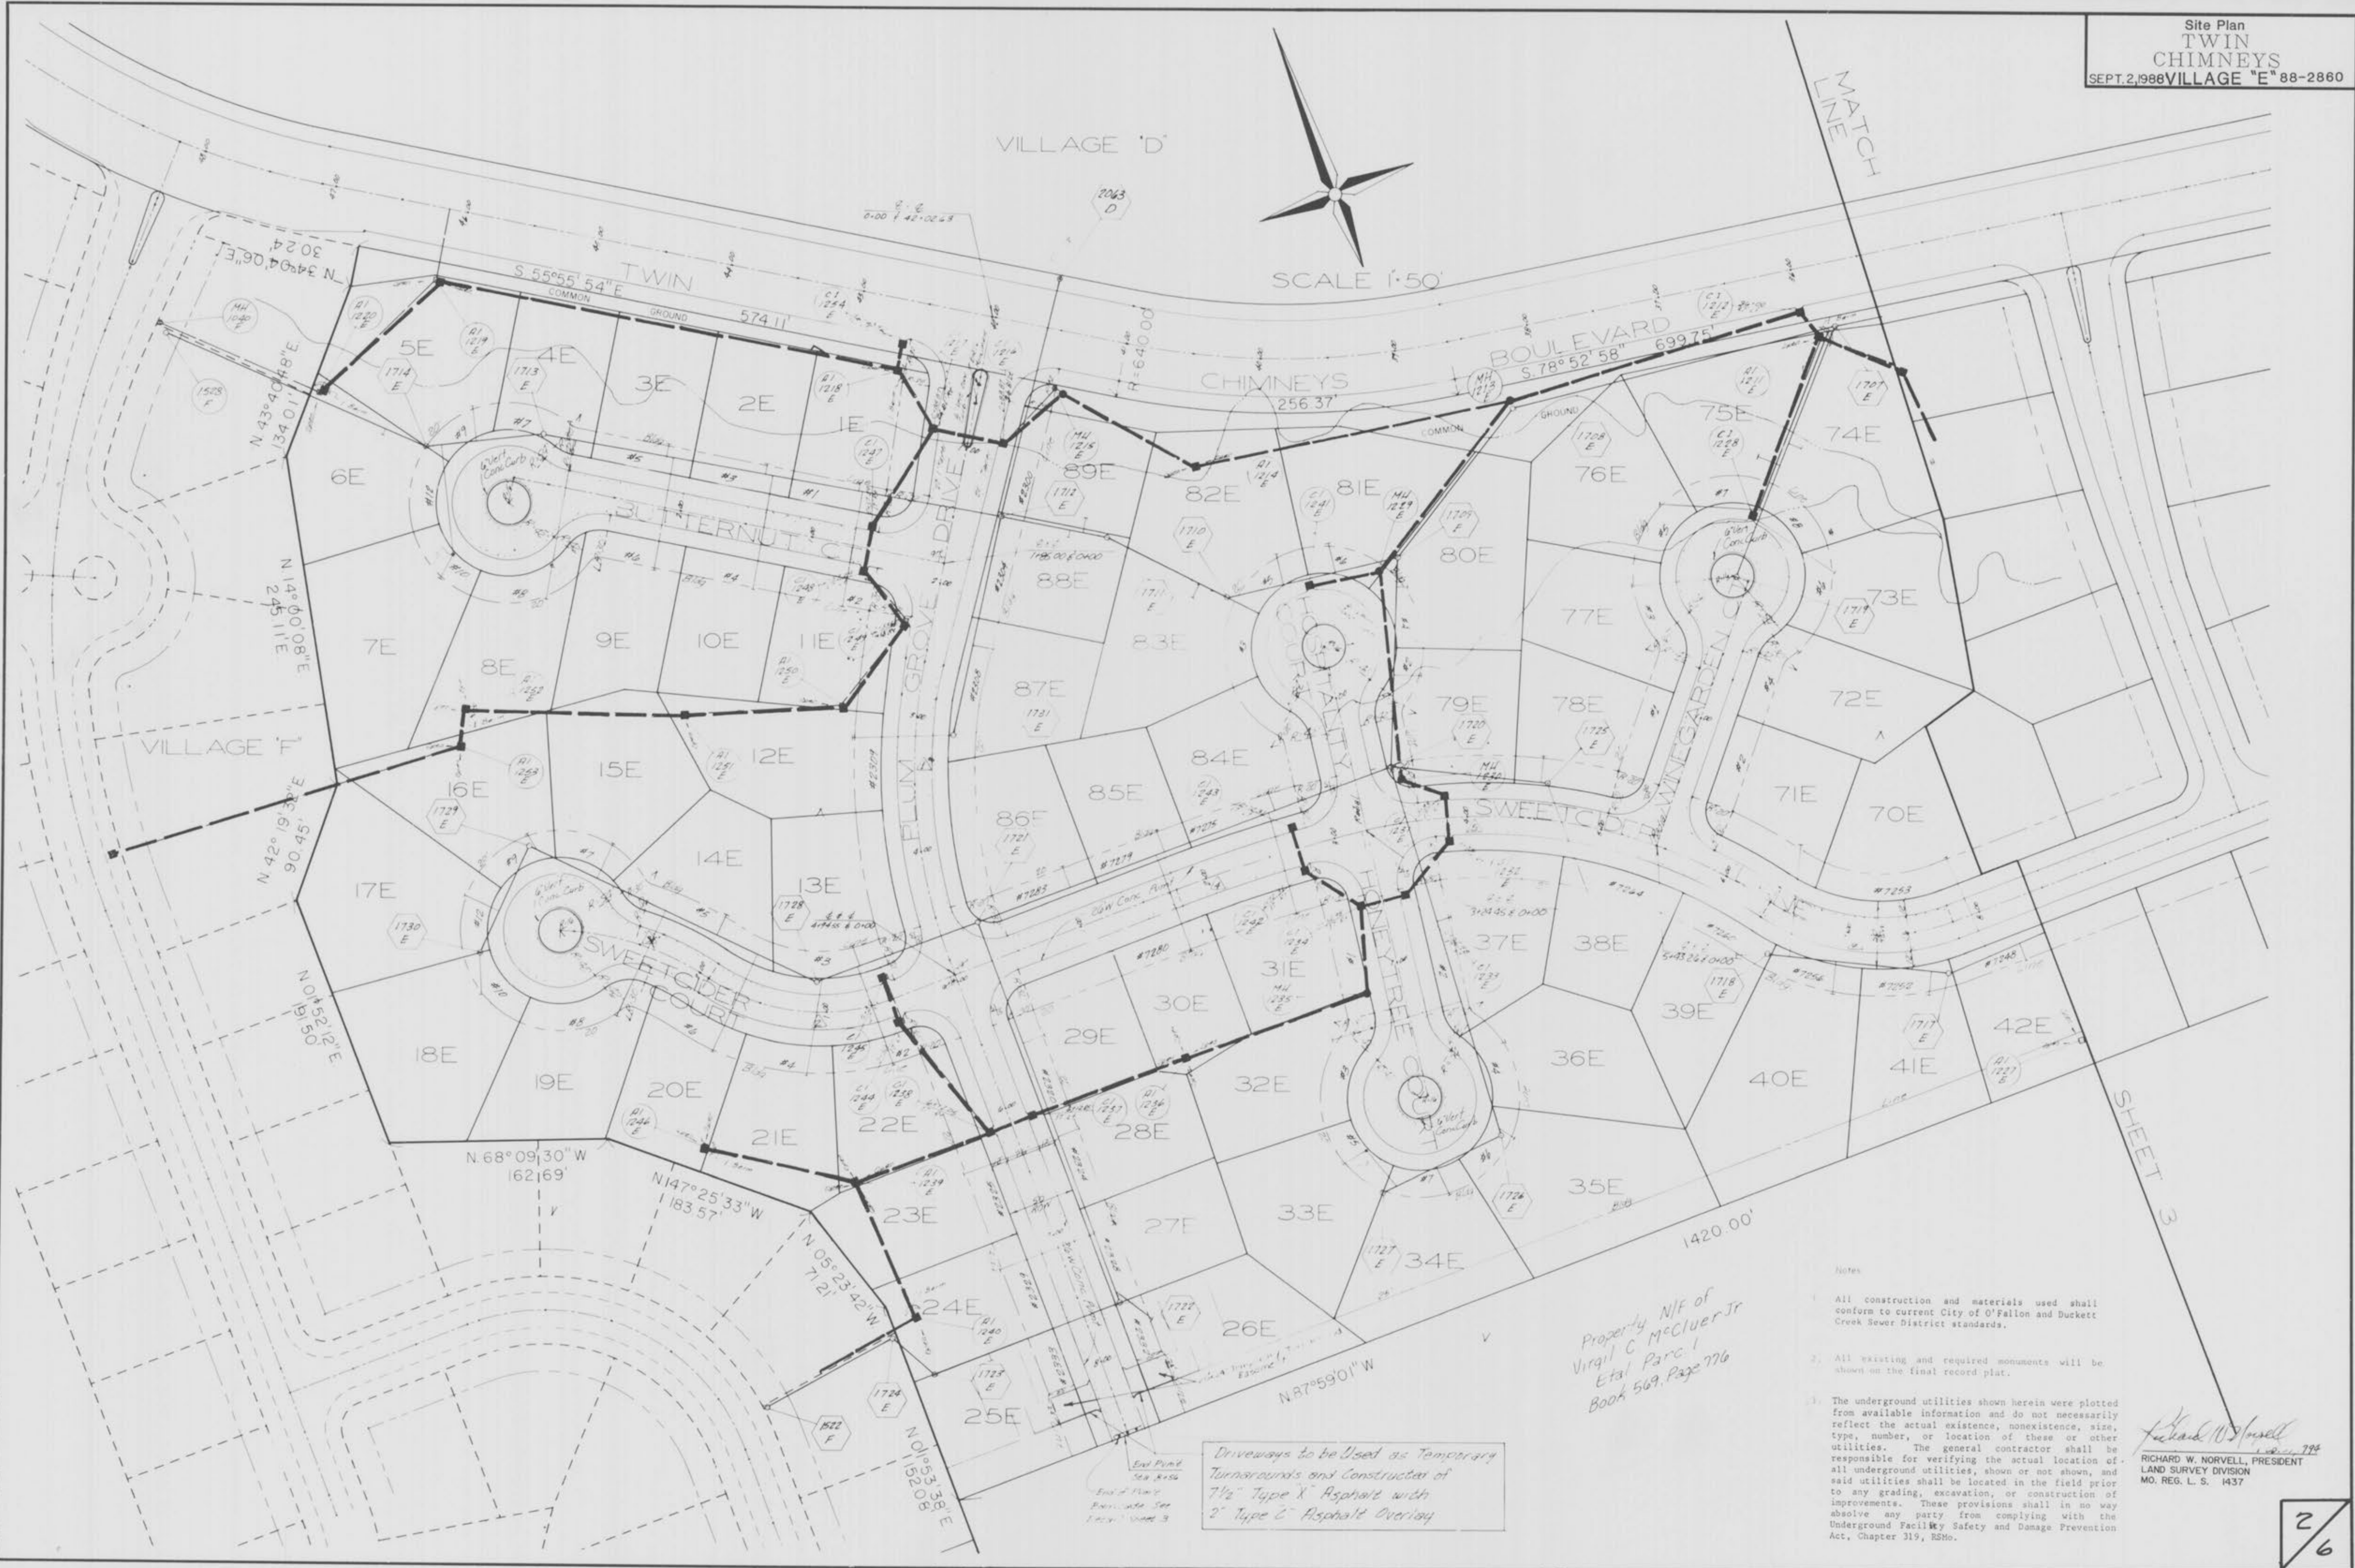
Site Plan
TWIN
CHIMNEYS
SEPT. 2, 1988 VILLAGE "E" 88-2860

MATCH LINE

VILLAGE 'D'

SCALE 1":50'

2063
D

TWIN CHIMNEYS BOULEVARD

S 55°55'54" E
574.11'
COMMON GROUND

256.37'

S 78°52'58" E 699.75'

COMMON GROUND

R=640.00

N 34°04'06" E
30.24

N 43°40'48" E
134.01'

N 14°00'08" E
245.11'

N 42°19'32" E
90.45'

N 01°52'12" E
191.50'

N 68°09'30" W
162.69'

N 47°25'33" W
183.57'

N 05°23'42" W
71.21'

N 01°53'38" E
152.08'

N 87°59'01" W

1420.00'

VILLAGE 'F'

BUTTERNUT CT

PLUM GROVE DRIVE

SWEET CIDER COURT

SWEET CIDER LANE

HONEY TREE

VINEGARDEN CT

5E
4E
3E
2E
1E
6E
7E
8E
9E
10E
11E
12E
13E
14E
15E
16E
17E
18E
19E
20E
21E
22E
23E
24E
25E
26E
27E
28E
29E
30E
31E
32E
33E
34E
35E
36E
37E
38E
39E
40E
41E
42E
70E
71E
72E
73E
74E
75E
76E
77E
78E
79E
80E
81E
82E
83E
84E
85E
86E
87E
88E
89E

Property N/F of Virgil C McCluer Jr Etal Parc 1 Book 569, Page 776

Driveways to be Used as Temporary Turnarounds and Constructed of 7½" Type X Asphalt with 2" Type C Asphalt Overlay

SHEET 3

Notes

1. All construction and materials used shall conform to current City of O'Fallon and Duckett Creek Sewer District standards.

2. All existing and required monuments will be shown on the final record plat.

3. The underground utilities shown herein were plotted from available information and do not necessarily reflect the actual existence, nonexistence, size, type, number, or location of these or other utilities. The general contractor shall be responsible for verifying the actual location of all underground utilities, shown or not shown, and said utilities shall be located in the field prior to any grading, excavation, or construction of improvements. These provisions shall in no way absolve any party from complying with the Underground Facility Safety and Damage Prevention Act, Chapter 319, RSMo.

Richard W. Norvell
RICHARD W. NORVELL, PRESIDENT
LAND SURVEY DIVISION
MO. REG. L. S. 1437

2/6